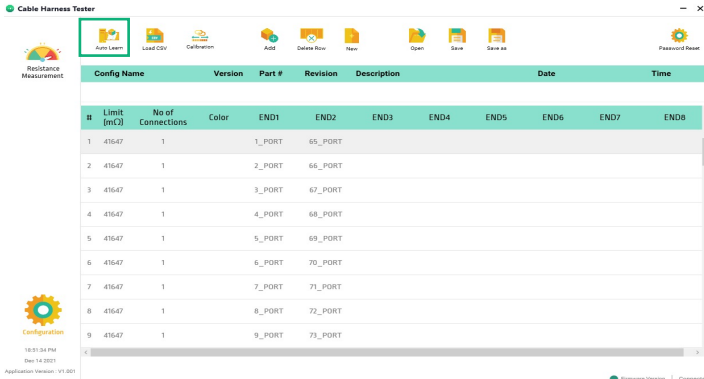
Cable Harness Tester

Auto Learn Load CSV Calibration Add Delete Row New Open Save Save as Password Reset

Resistance Measurement

| Config Name | Version | Part # | Revision | Description | Date | Time |
|---|---|---|---|---|---|---|

| # | Limit (mΩ) | No of Connections | Color | END1 | END2 | END3 | END4 | END5 | END6 | END7 | END8 |
|---|---|---|---|---|---|---|---|---|---|---|---|
| 1 | 41647 | 1 | | 1_PORT | 65_PORT | | | | | | |
| 2 | 41647 | 1 | | 2_PORT | 66_PORT | | | | | | |
| 3 | 41647 | 1 | | 3_PORT | 67_PORT | | | | | | |
| 4 | 41647 | 1 | | 4_PORT | 68_PORT | | | | | | |
| 5 | 41647 | 1 | | 5_PORT | 69_PORT | | | | | | |
| 6 | 41647 | 1 | | 6_PORT | 70_PORT | | | | | | |
| 7 | 41647 | 1 | | 7_PORT | 71_PORT | | | | | | |
| 8 | 41647 | 1 | | 8_PORT | 72_PORT | | | | | | |
| 9 | 41647 | 1 | | 9_PORT | 73_PORT | | | | | | |

Configuration

18:51:34 PM
Dec 14 2021
Application Version : V1.001

Firmware Version | Connecte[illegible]